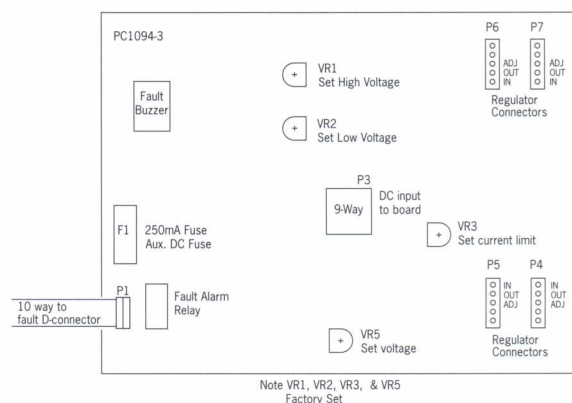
PC1094-3

P6 P7
ADJ
OUT
IN
ADJ
OUT
IN
Regulator Connectors

+ VR1
Set High Voltage

Fault Buzzer

+ VR2
Set Low Voltage

P3
9-Way
DC input to board

+ VR3
Set current limit

F1
250mA Fuse
Aux. DC Fuse

P5 P4
IN
OUT
ADJ
IN
OUT
ADJ
Regulator Connectors

10 way to fault D-connector
P1

Fault Alarm Relay

+ VR5
Set voltage

Note VR1, VR2, VR3, & VR5
Factory Set